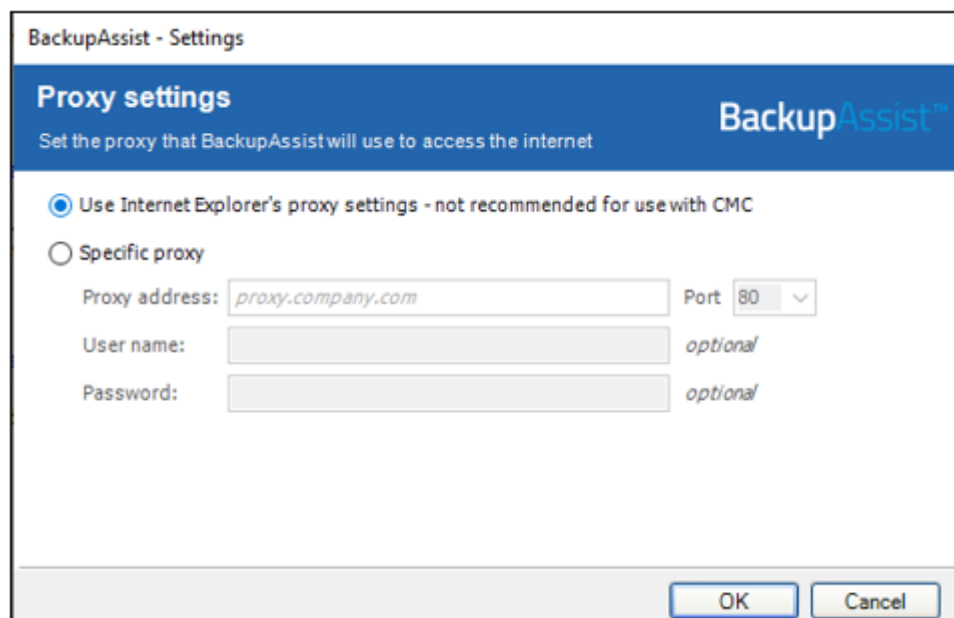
BackupAssist - Settings

Proxy settings

Set the proxy that BackupAssist will use to access the internet

BackupAssist™

Use Internet Explorer's proxy settings - not recommended for use with CMC

Specific proxy

Proxy address: proxy.company.com

Port 80

User name:

optional

Password:

optional

OK

Cancel